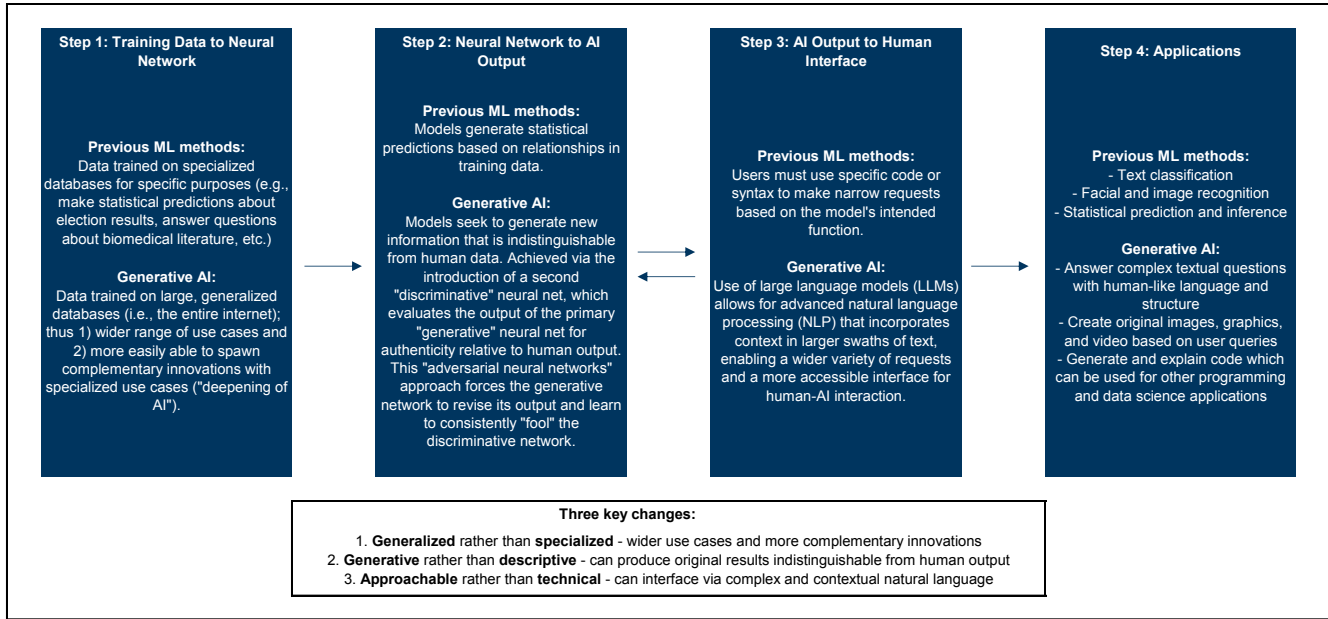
Step 1: Training Data to Neural Network

Previous ML methods:
Data trained on specialized databases for specific purposes (e.g., make statistical predictions about election results, answer questions about biomedical literature, etc.)

Generative AI:
Data trained on large, generalized databases (i.e., the entire internet); thus 1) wider range of use cases and 2) more easily able to spawn complementary innovations with specialized use cases ("deepening of AI").

Step 2: Neural Network to AI Output

Previous ML methods:
Models generate statistical predictions based on relationships in training data.

Generative AI:
Models seek to generate new information that is indistinguishable from human data. Achieved via the introduction of a second "discriminative" neural net, which evaluates the output of the primary "generative" neural net for authenticity relative to human output. This "adversarial neural networks" approach forces the generative network to revise its output and learn to consistently "fool" the discriminative network.

Step 3: AI Output to Human Interface

Previous ML methods:
Users must use specific code or syntax to make narrow requests based on the model's intended function.

Generative AI:
Use of large language models (LLMs) allows for advanced natural language processing (NLP) that incorporates context in larger swaths of text, enabling a wider variety of requests and a more accessible interface for human-AI interaction.

Step 4: Applications

Previous ML methods:
- Text classification
- Facial and image recognition
- Statistical prediction and inference

Generative AI:
- Answer complex textual questions with human-like language and structure
- Create original images, graphics, and video based on user queries
- Generate and explain code which can be used for other programming and data science applications

Three key changes:
1. Generalized rather than specialized - wider use cases and more complementary innovations
2. Generative rather than descriptive - can produce original results indistinguishable from human output
3. Approachable rather than technical - can interface via complex and contextual natural language